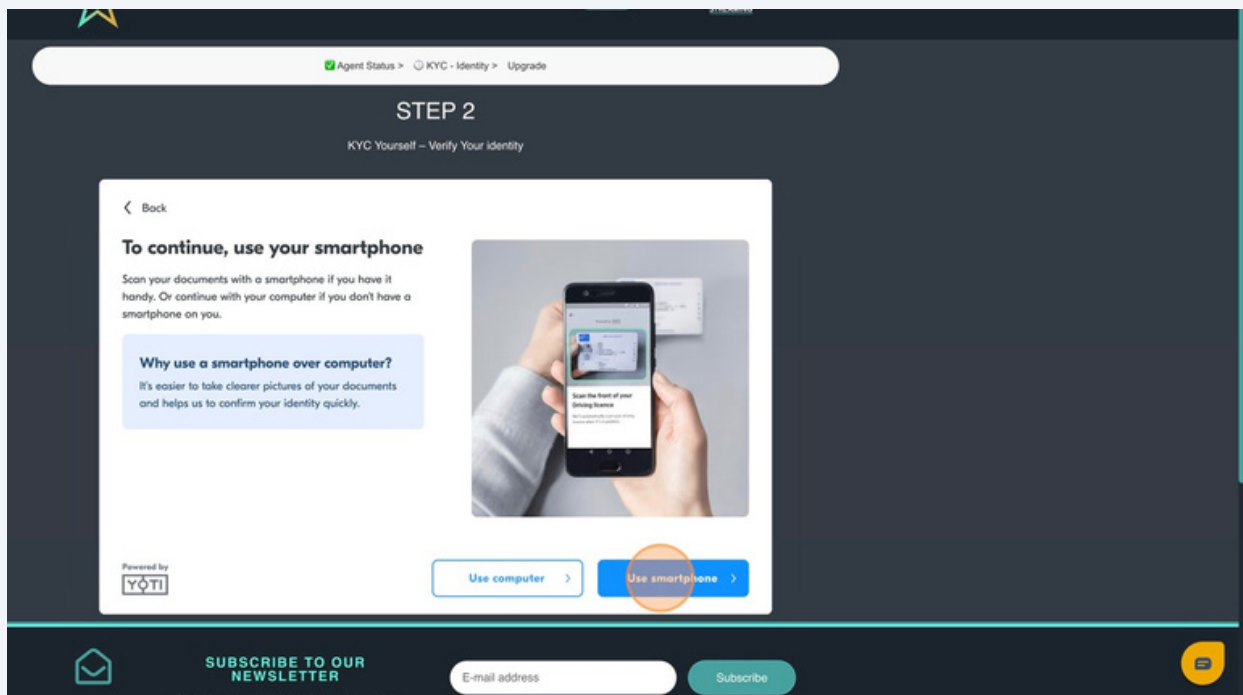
Agent Status > KYC - Identity > Upgrade

STEP 2

KYC Yourself – Verify Your identity

Back

To continue, use your smartphone

Scan your documents with a smartphone if you have it handy. Or continue with your computer if you don't have a smartphone on you.

Why use a smartphone over computer?

It's easier to take clearer pictures of your documents and helps us to confirm your identity quickly.

Scan the front of your Driving licence

Powered by YOTI

Use computer >

Use smartphone >

SUBSCRIBE TO OUR NEWSLETTER

E-mail address

Subscribe